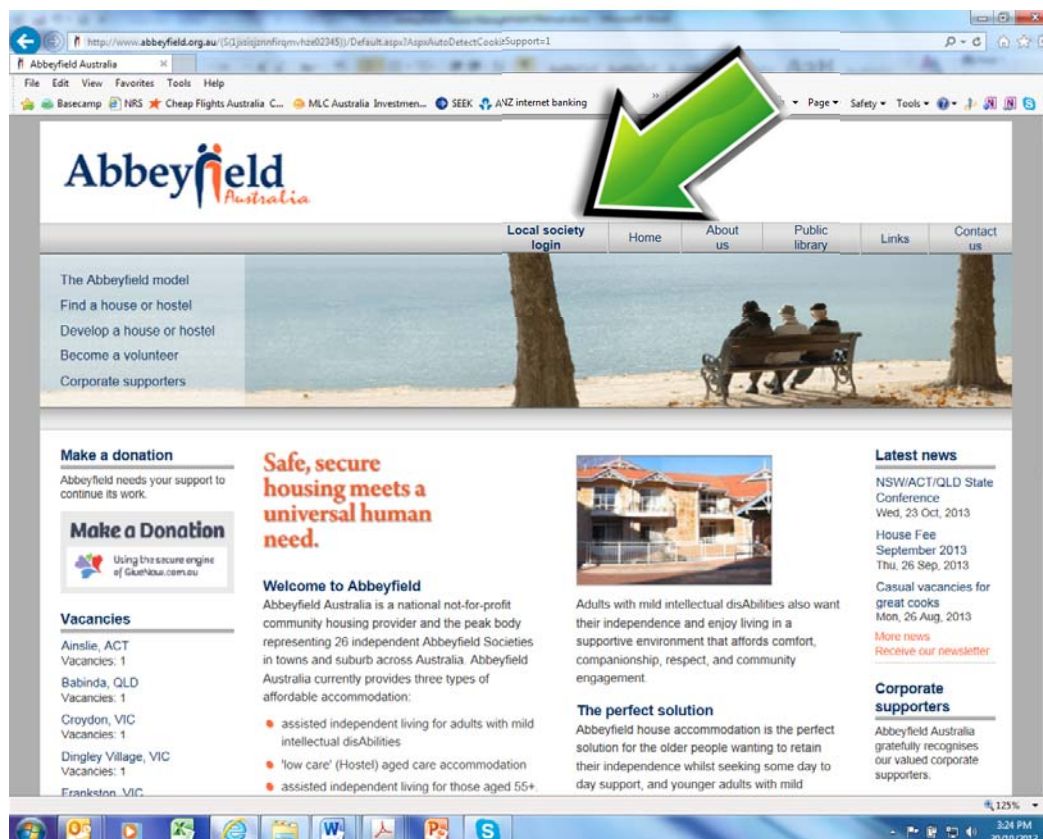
http://www.abbeyfield.org.au/(S(1jxiojznnfirqmvhze02345))/Default.aspx?AspxAutoDetectCookieSupport=1

Abbeyfield Australia

File Edit View Favorites Tools Help

Basecamp NRS Cheap Flights Australia C... MLC Australia Investmen... SEEK ANZ internet banking

Page ▾ Safety ▾ Tools ▾

Abbeyfield Australia

Local society login | Home | About us | Public library | Links | Contact us

The Abbeyfield model
Find a house or hostel
Develop a house or hostel
Become a volunteer
Corporate supporters

Make a donation

Abbeyfield needs your support to continue its work.

Make a Donation

Using the secure engine of GiveNow.com.au

Vacancies

Ainslie, ACT
Vacancies: 1

Babinda, QLD
Vacancies: 1

Croydon, VIC
Vacancies: 1

Dingley Village, VIC
Vacancies: 1

Frankston, VIC

Safe, secure housing meets a universal human need.

Welcome to Abbeyfield

Abbeyfield Australia is a national not-for-profit community housing provider and the peak body representing 26 independent Abbeyfield Societies in towns and suburb across Australia. Abbeyfield Australia currently provides three types of affordable accommodation:

• assisted independent living for adults with mild intellectual disAbilities
• 'low care' (Hostel) aged care accommodation
• assisted independent living for those aged 55+.

Adults with mild intellectual disAbilities also want their independence and enjoy living in a supportive environment that affords comfort, companionship, respect, and community engagement.

The perfect solution

Abbeyfield house accommodation is the perfect solution for the older people wanting to retain their independence whilst seeking some day to day support, and younger adults with mild

Latest news

NSW/ACT/QLD State Conference
Wed, 23 Oct, 2013

House Fee September 2013
Thu, 26 Sep, 2013

Casual vacancies for great cooks
Mon, 26 Aug, 2013

More news
Receive our newsletter

Corporate supporters

Abbeyfield Australia gratefully recognises our valued corporate supporters.

125%

3:24 PM
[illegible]